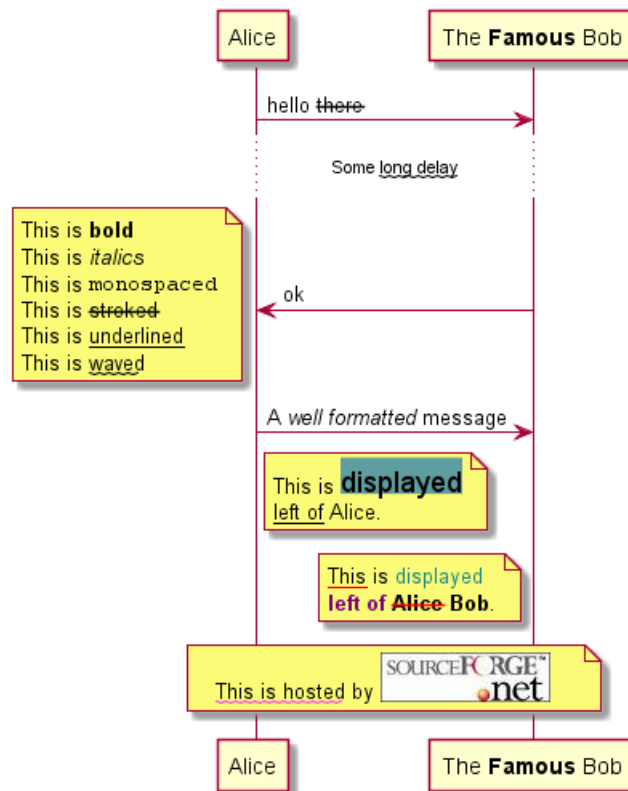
Alice

The **Famous** Bob

hello ~~there~~

Some long delay

This is **bold**
This is *italics*
This is monospaced
This is ~~stroked~~
This is underlined
This is waved

ok

A *well formatted* message

This is **displayed**
left of Alice.

This is displayed
**left of ~~Alice~~ Bob**.

This is hosted by SOURCEFORGE™ .net

Alice

The **Famous** Bob